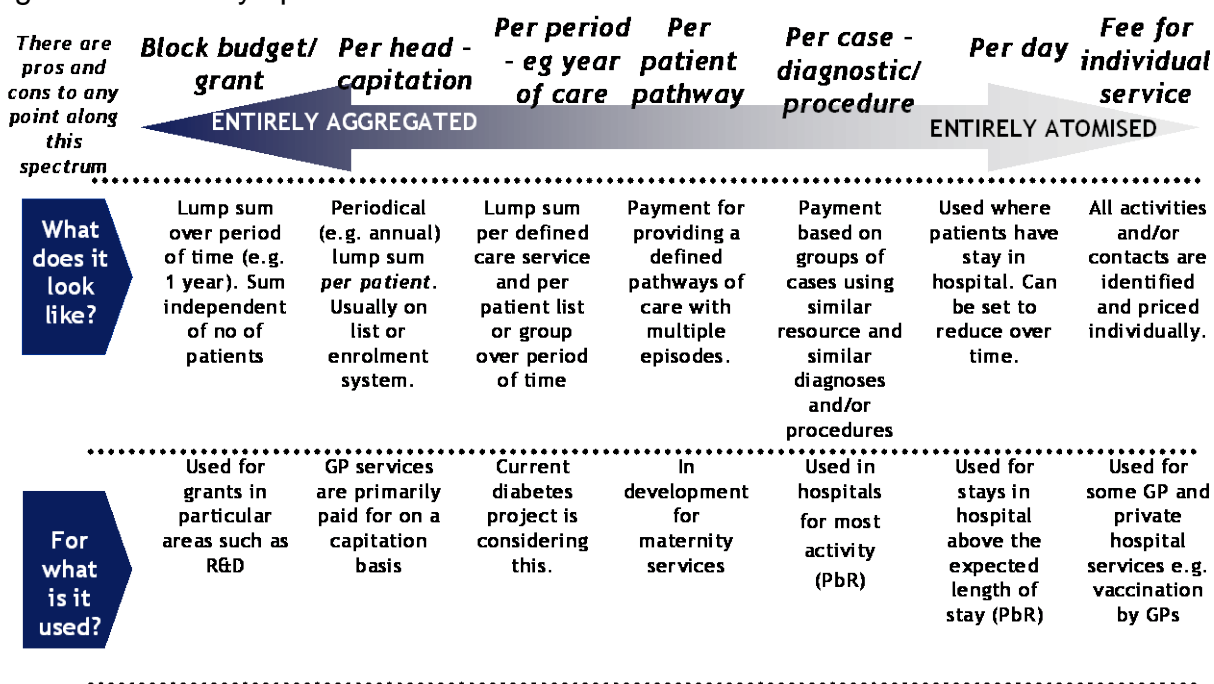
There are pros and cons to any point along this spectrum

| Block budget/ grant | Per head - capitation | Per period - eg year of care | Per patient pathway | Per case - diagnostic/ procedure | Per day | Fee for individual service |
|---|---|---|---|---|---|---|

ENTIRELY AGGREGATED

ENTIRELY ATOMISED

| | Block budget/ grant | Per head - capitation | Per period - eg year of care | Per patient pathway | Per case - diagnostic/ procedure | Per day | Fee for individual service |
|---|---|---|---|---|---|---|---|
| What does it look like? | Lump sum over period of time (e.g. 1 year). Sum independent of no of patients | Periodical (e.g. annual) lump sum *per patient*. Usually on list or enrolment system. | Lump sum per defined care service and per patient list or group over period of time | Payment for providing a defined pathways of care with multiple episodes. | Payment based on groups of cases using similar resource and similar diagnoses and/or procedures | Used where patients have stay in hospital. Can be set to reduce over time. | All activities and/or contacts are identified and priced individually. |
| For what is it used? | Used for grants in particular areas such as R&D | GP services are primarily paid for on a capitation basis | Current diabetes project is considering this. | In development for maternity services | Used in hospitals for most activity (PbR) | Used for stays in hospital above the expected length of stay (PbR) | Used for some GP and private hospital services e.g. vaccination by GPs |